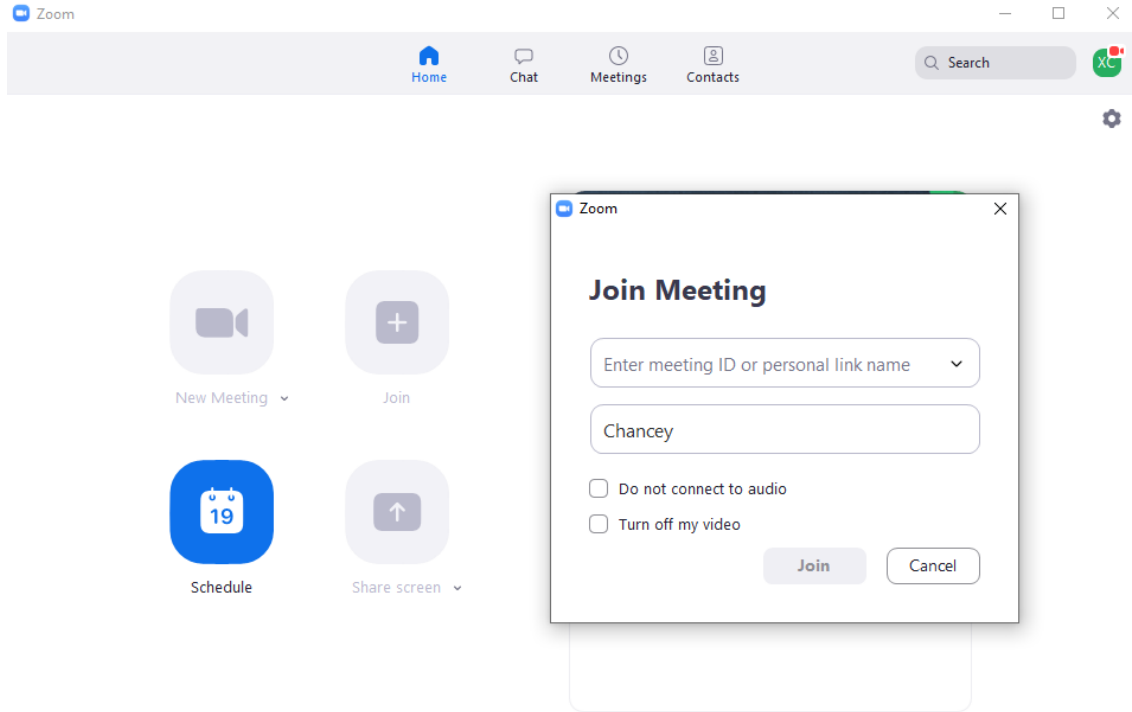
Zoom

Home Chat Meetings Contacts

Search

XC

New Meeting

Join

19

Schedule

Share screen

Zoom

Join Meeting

Enter meeting ID or personal link name

Chancey

Do not connect to audio

Turn off my video

Join

Cancel